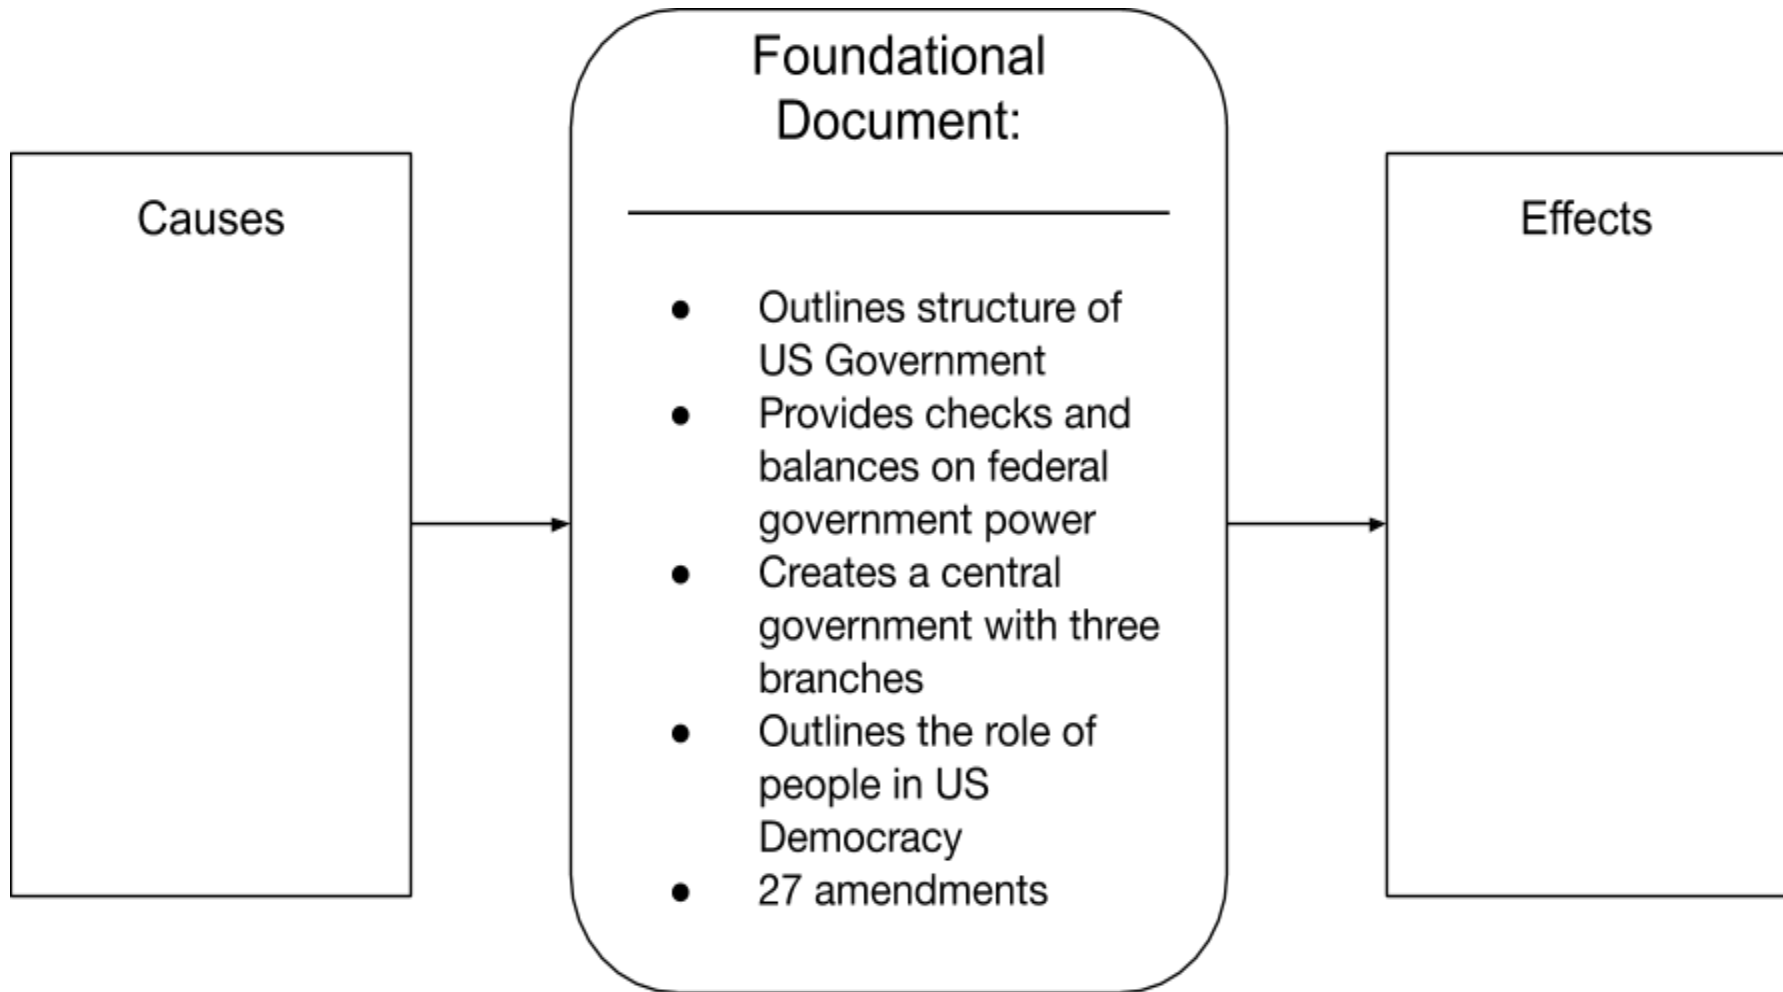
Causes

Foundational Document:

_______________

- Outlines structure of US Government
- Provides checks and balances on federal government power
- Creates a central government with three branches
- Outlines the role of people in US Democracy
- 27 amendments

Effects